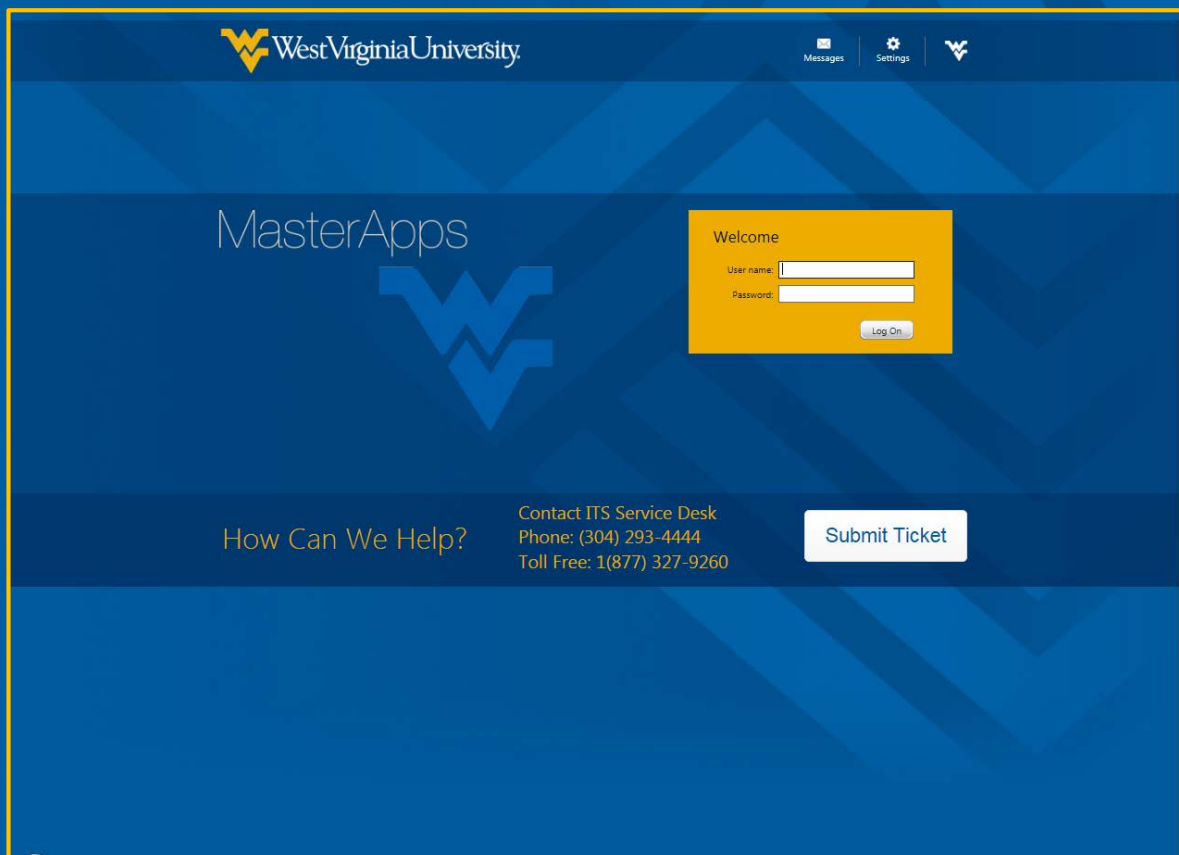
WestVirginiaUniversity.

Messages Settings

MasterApps

Welcome

User name:

Password:

Log On

How Can We Help?

Contact ITS Service Desk
Phone: (304) 293-4444
Toll Free: 1(877) 327-9260

Submit Ticket